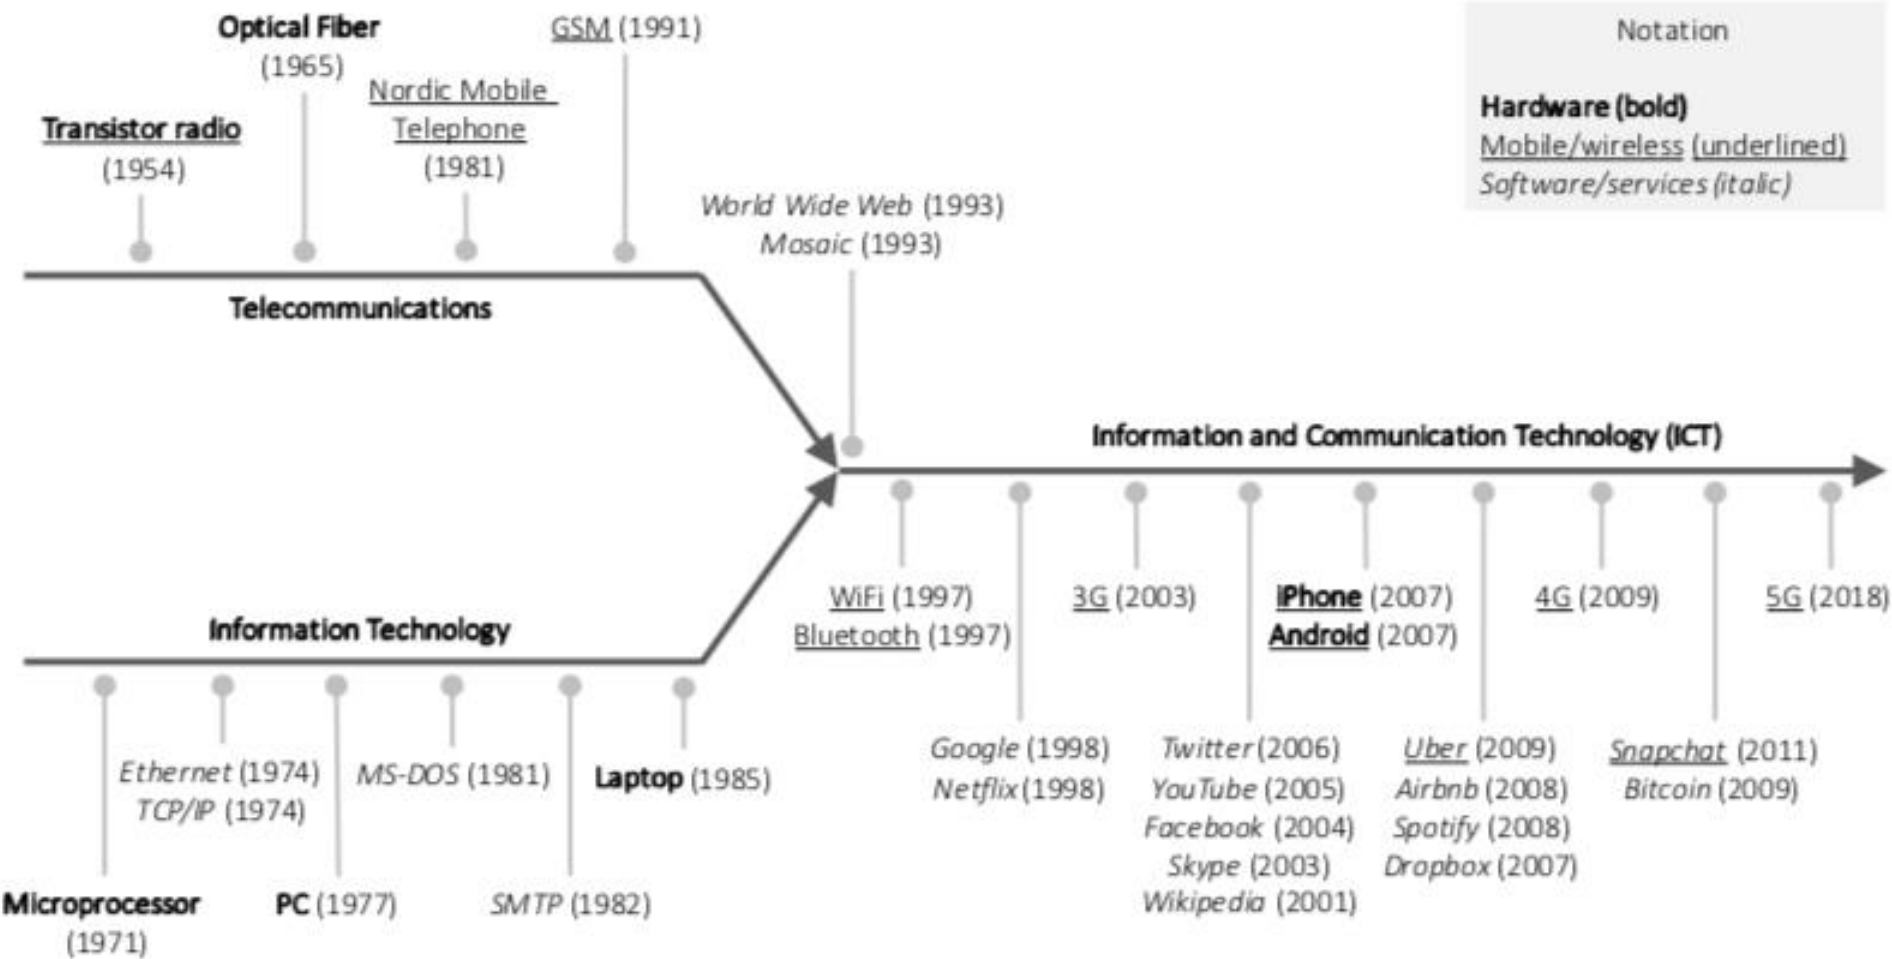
Optical Fiber (1965)

GSM (1991)

Nordic Mobile Telephone (1981)

Transistor radio (1954)

Notation

Hardware (bold)
Mobile/wireless (underlined)
Software/services (italic)

World Wide Web (1993)
Mosaic (1993)

Telecommunications

Information and Communication Technology (ICT)

WiFi (1997)
Bluetooth (1997)

3G (2003)

iPhone (2007)
Android (2007)

4G (2009)

5G (2018)

Information Technology

Google (1998)
Netflix (1998)

Twitter (2006)
YouTube (2005)
Facebook (2004)
Skype (2003)
Wikipedia (2001)

Uber (2009)
Airbnb (2008)
Spotify (2008)
Dropbox (2007)

Snapchat (2011)
Bitcoin (2009)

Ethernet (1974)
TCP/IP (1974)

MS-DOS (1981)

Laptop (1985)

Microprocessor (1971)

PC (1977)

SMTP (1982)